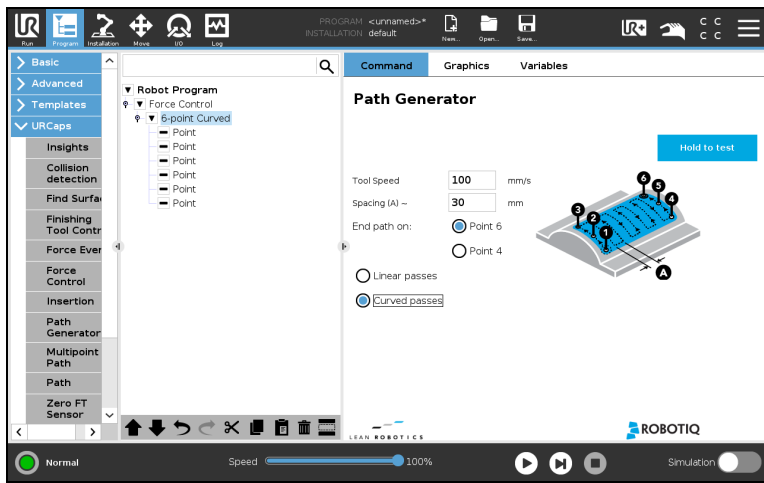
Run Program Installation Move I/O Log
PROGRAM <unnamed>*
INSTALLATION default
New... Open... Save...
C C
C C

Basic
Advanced
Templates
URCaps
Insights
Collision detection
Find Surfac
Finishing Tool Contr
Force Ever
Force Control
Insertion
Path Generator
Multipoint Path
Path
Zero FT Sensor

Robot Program
Force Control
6-point Curved
Point
Point
Point
Point
Point
Point

Command
Graphics
Variables

Path Generator

Hold to test

Tool Speed 100 mm/s
Spacing (A) ~ 30 mm
End path on: Point 6
Point 4
Linear passes
Curved passes

1 2 3 4 5 6 A

LEAN ROBOTICS
ROBOTIQ

Normal
Speed 100%
Simulation